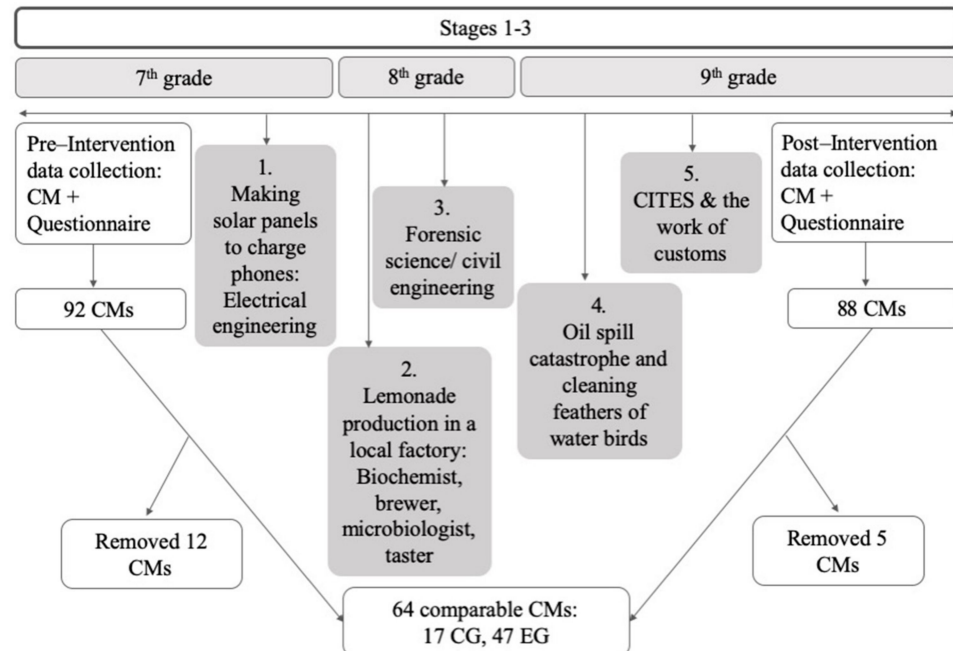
Stages 1-3

7$^{th}$ grade

8$^{th}$ grade

9$^{th}$ grade

Pre–Intervention data collection: CM + Questionnaire

1. Making solar panels to charge phones: Electrical engineering

3. Forensic science/ civil engineering

5. CITES & the work of customs

Post–Intervention data collection: CM + Questionnaire

92 CMs

4. Oil spill catastrophe and cleaning feathers of water birds

88 CMs

2. Lemonade production in a local factory: Biochemist, brewer, microbiologist, taster

Removed 12 CMs

Removed 5 CMs

64 comparable CMs: 17 CG, 47 EG